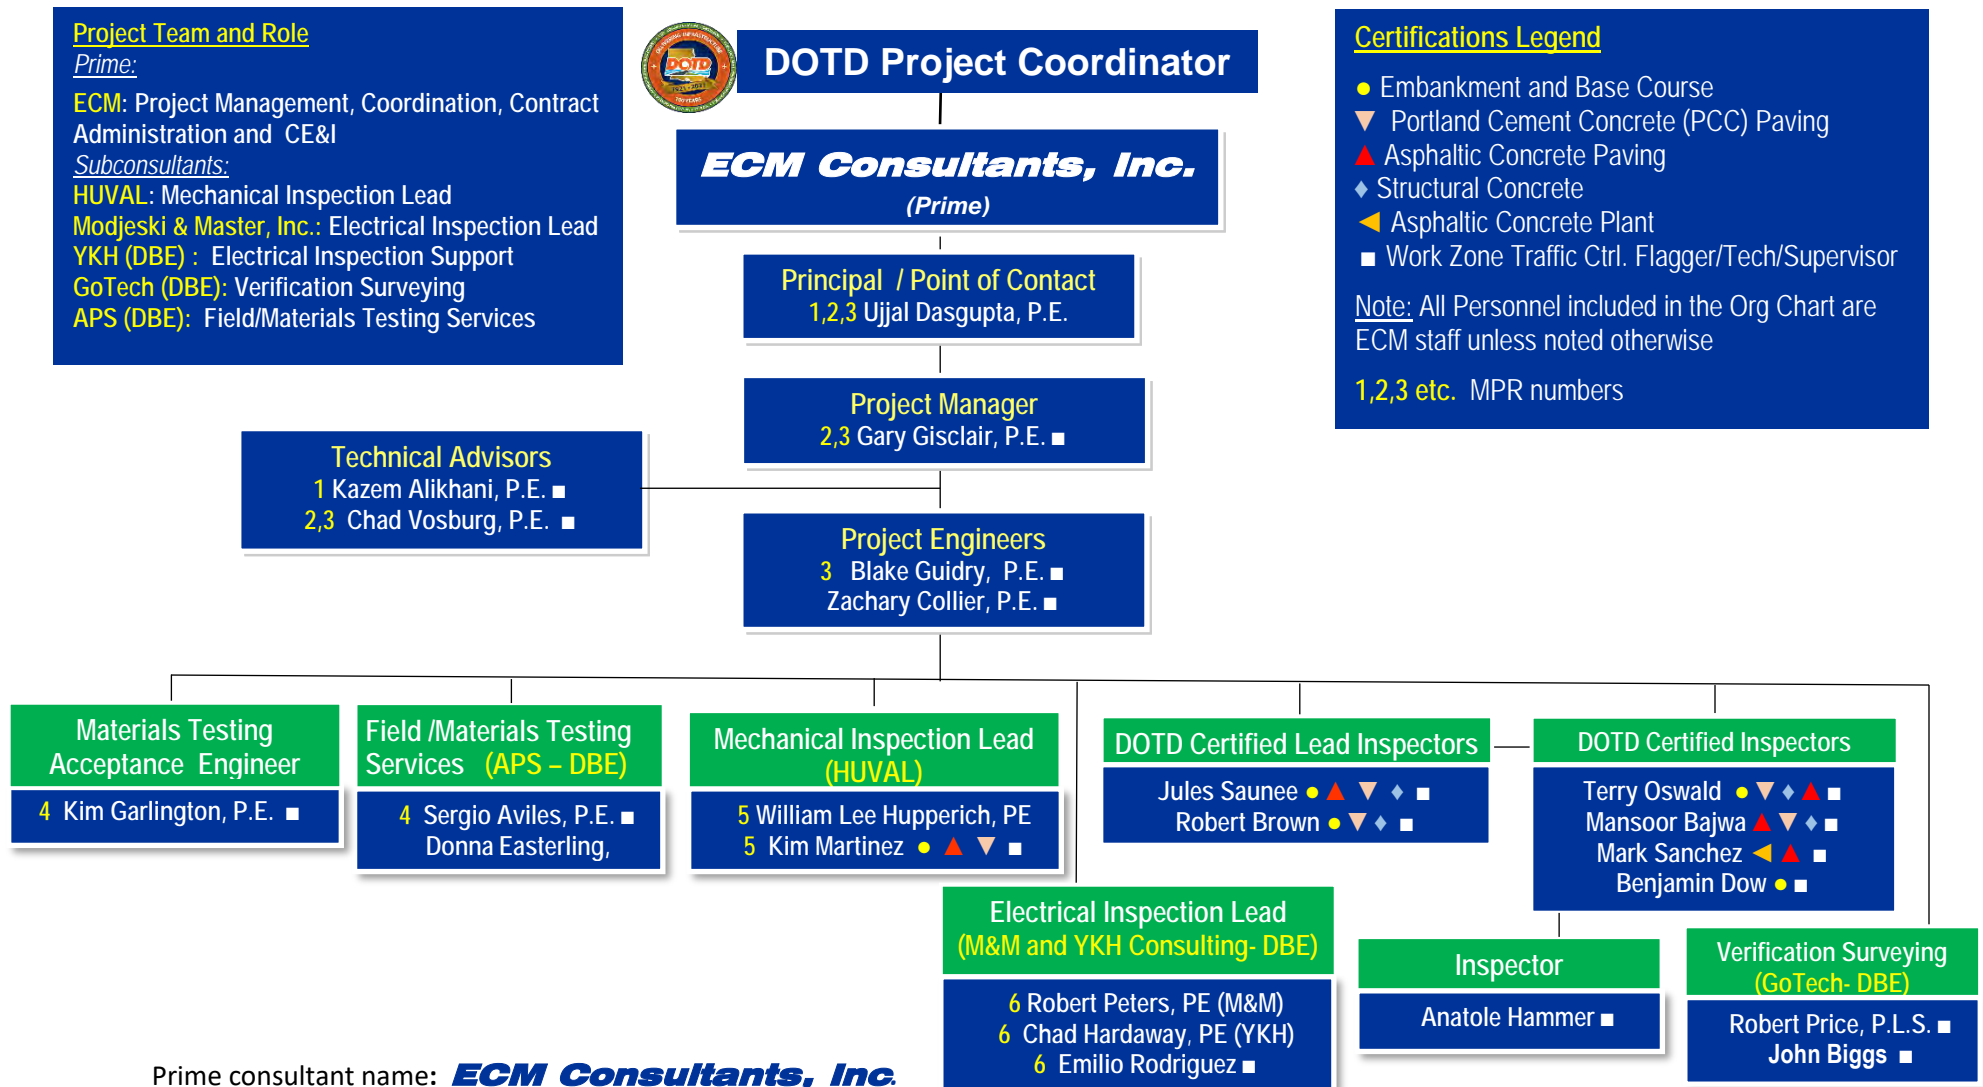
Project Team and Role
Prime:
ECM: Project Management, Coordination, Contract Administration and CE&I
Subconsultants:
HUVAL: Mechanical Inspection Lead
Modjeski & Master, Inc.: Electrical Inspection Lead
YKH (DBE) : Electrical Inspection Support
GoTech (DBE): Verification Surveying
APS (DBE): Field/Materials Testing Services

DOTD

DOTD Project Coordinator

ECM Consultants, Inc.
(Prime)

Principal / Point of Contact
1,2,3 Ujjal Dasgupta, P.E.

Project Manager
2,3 Gary Gisclair, P.E. ■

Technical Advisors
1 Kazem Alikhani, P.E. ■
2,3 Chad Vosburg, P.E. ■

Project Engineers
3 Blake Guidry, P.E. ■
Zachary Collier, P.E. ■

Certifications Legend
● Embankment and Base Course
▼ Portland Cement Concrete (PCC) Paving
▲ Asphaltic Concrete Paving
♦ Structural Concrete
◄ Asphaltic Concrete Plant
■ Work Zone Traffic Ctrl. Flagger/Tech/Supervisor
Note: All Personnel included in the Org Chart are ECM staff unless noted otherwise
1,2,3 etc. MPR numbers

Materials Testing Acceptance Engineer
4 Kim Garlington, P.E. ■

Field /Materials Testing Services (APS – DBE)
4 Sergio Aviles, P.E. ■
Donna Easterling,

Mechanical Inspection Lead (HUVAL)
5 William Lee Hupperich, PE
5 Kim Martinez ● ▲ ▼ ■

DOTD Certified Lead Inspectors
Jules Saunee ● ▲ ▼ ♦ ■
Robert Brown ● ▼ ♦ ■

DOTD Certified Inspectors
Terry Oswald ● ▼ ♦ ▲ ■
Mansoor Bajwa ▲ ▼ ♦ ■
Mark Sanchez ◄ ▲ ■
Benjamin Dow ● ■

Electrical Inspection Lead (M&M and YKH Consulting- DBE)
6 Robert Peters, PE (M&M)
6 Chad Hardaway, PE (YKH)
6 Emilio Rodriguez ■

Inspector
Anatole Hammer ■

Verification Surveying (GoTech- DBE)
Robert Price, P.L.S. ■
John Biggs ■

Prime consultant name: ECM Consultants, Inc.